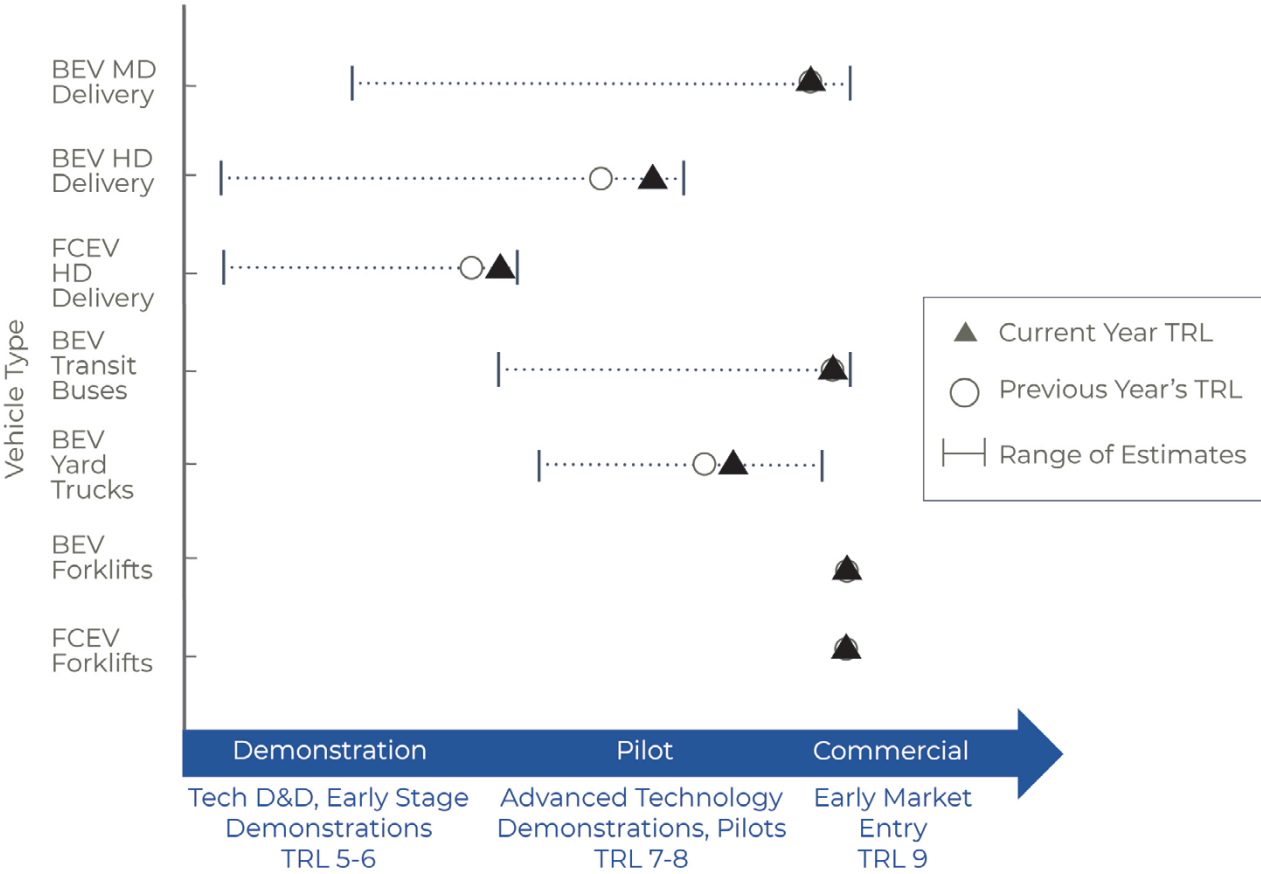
Vehicle Type

BEV MD Delivery

BEV HD Delivery

FCEV HD Delivery

BEV Transit Buses

BEV Yard Trucks

BEV Forklifts

FCEV Forklifts

Current Year TRL

Previous Year's TRL

Range of Estimates

Demonstration

Pilot

Commercial

Tech D&D, Early Stage Demonstrations TRL 5-6

Advanced Technology Demonstrations, Pilots TRL 7-8

Early Market Entry TRL 9